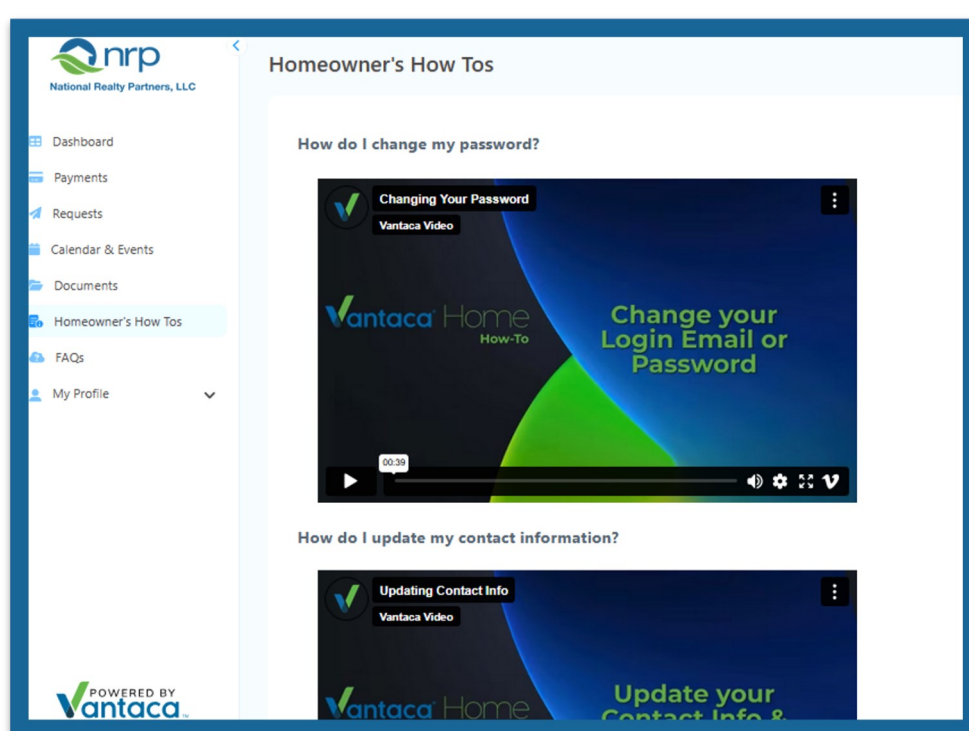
nrp
National Realty Partners, LLC

Dashboard
Payments
Requests
Calendar & Events
Documents
Homeowner's How Tos
FAQs
My Profile

POWERED BY
Vantaca

Homeowner's How Tos

How do I change my password?

Changing Your Password
Vantaca Video

Vantaca Home
How-To

Change your Login Email or Password

00:39

How do I update my contact information?

Updating Contact Info
Vantaca Video

Vantaca Home

Update your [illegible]